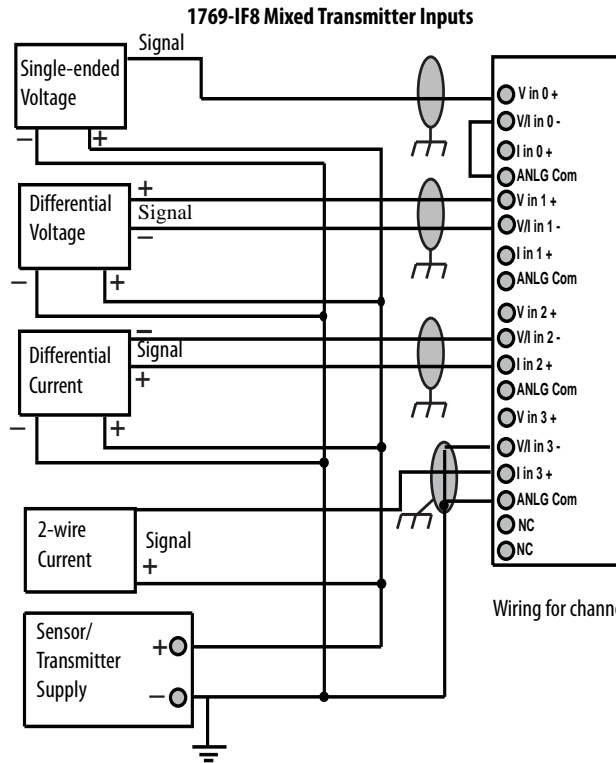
1769-IF8 Mixed Transmitter Inputs

Signal

Single-ended Voltage

–

+

+

Signal

–

Differential Voltage

–

+

–

Signal

+

Differential Current

–

+

2-wire Current

Signal

+

Sensor/ Transmitter Supply

+

–

V in 0 +

V/I in 0 -

I in 0 +

ANLG Com

V in 1 +

V/I in 1 -

I in 1 +

ANLG Com

V in 2 +

V/I in 2 -

I in 2 +

ANLG Com

V in 3 +

V/I in 3 -

I in 3 +

ANLG Com

NC

NC

Wiring for channe